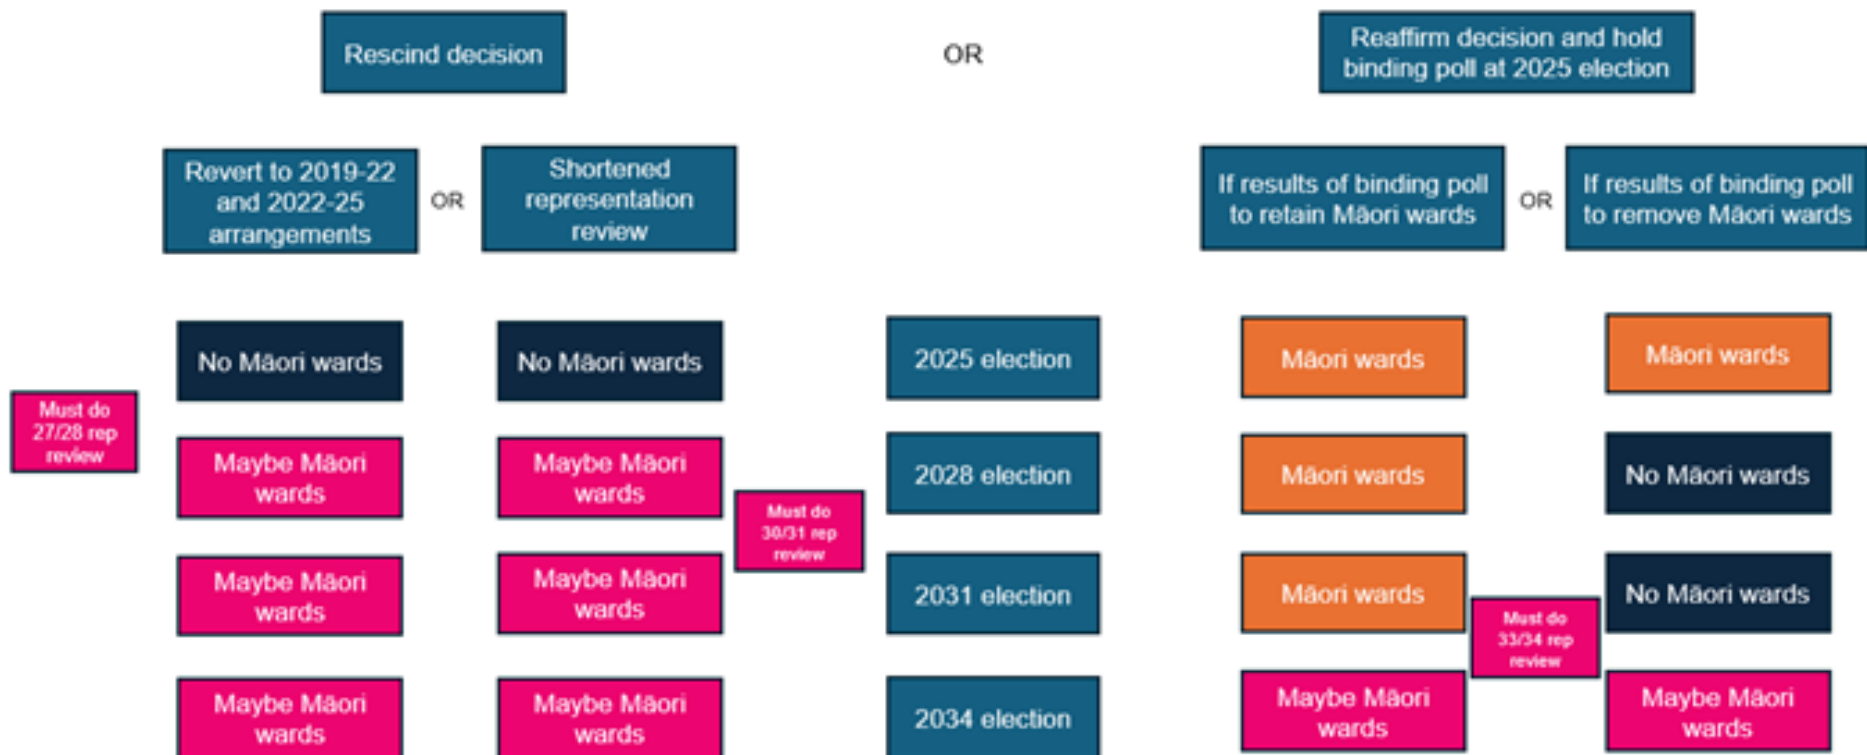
Rescind decision

OR

Reaffirm decision and hold binding poll at 2025 election

Revert to 2019-22 and 2022-25 arrangements

OR

Shortened representation review

If results of binding poll to retain Māori wards

OR

If results of binding poll to remove Māori wards

No Māori wards

No Māori wards

2025 election

Māori wards

Māori wards

Must do 27/28 rep review

Maybe Māori wards

Maybe Māori wards

Must do 30/31 rep review

2028 election

Māori wards

No Māori wards

Maybe Māori wards

Maybe Māori wards

2031 election

Māori wards

Must do 33/34 rep review

No Māori wards

Maybe Māori wards

Maybe Māori wards

2034 election

Maybe Māori wards

Maybe Māori wards